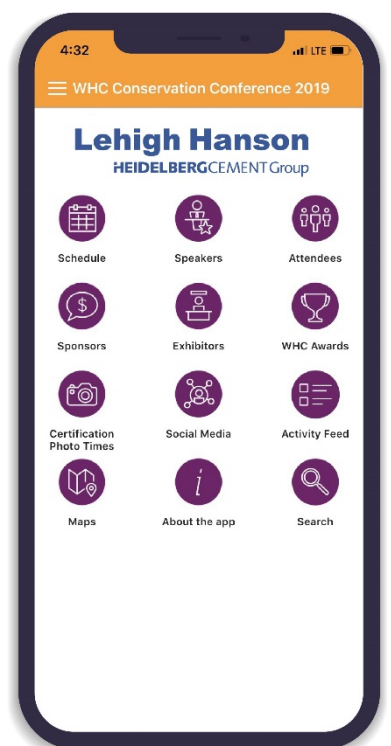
4:32
LTE

WHC Conservation Conference 2019

Lehigh Hanson
HEIDELBERGCEMENTGroup

Schedule
Speakers
Attendees

Sponsors
Exhibitors
WHC Awards

Certification Photo Times
Social Media
Activity Feed

Maps
About the app
Search